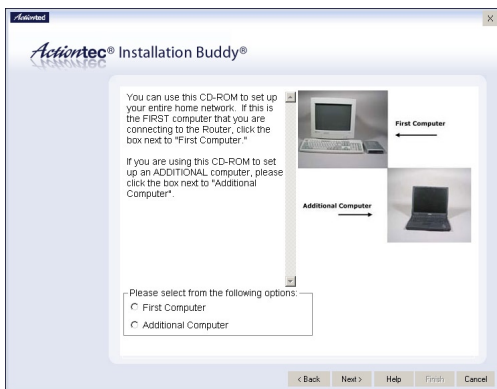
Actiontec

X

Actiontec® Installation Buddy®

You can use this CD-ROM to set up your entire home network. If this is the FIRST computer that you are connecting to the Router, click the box next to "First Computer."

If you are using this CD-ROM to set up an ADDITIONAL computer, please click the box next to "Additional Computer".

First Computer

Additional Computer

Please select from the following options:

First Computer

Additional Computer

< Back Next > Help Finish Cancel